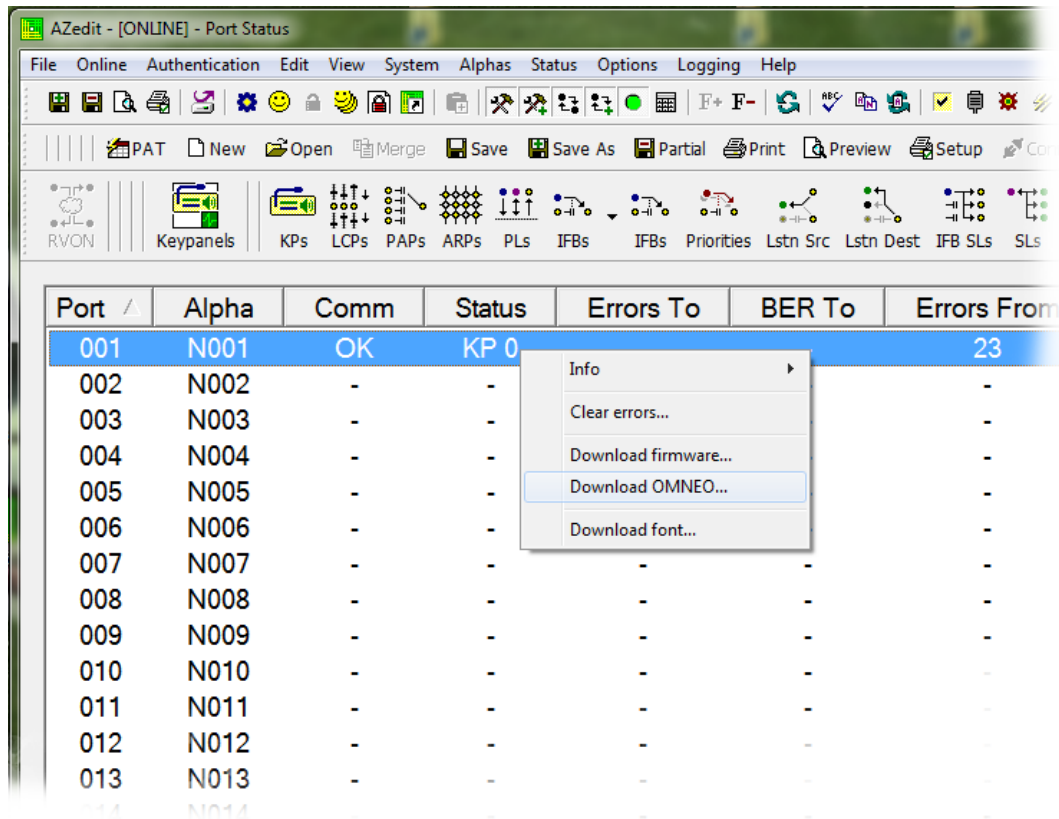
AZedit - [ONLINE] - Port Status

File Online Authentication Edit View System Alphas Status Options Logging Help

F+ F-

PAT New Open Merge Save Save As Partial Print Preview Setup Co

RVON Keypanels KPs LCPs PAPs ARPs PLs IFBs IFBs Priorities Lstn Src Lstn Dest IFB SLs SLs

| Port | Alpha | Comm | Status | Errors To | BER To | Errors From |
|---|---|---|---|---|---|---|
| 001 | N001 | OK | KP 0 | | | 23 |
| 002 | N002 | - | - | | | - |
| 003 | N003 | - | - | | | - |
| 004 | N004 | - | - | | | - |
| 005 | N005 | - | - | | | - |
| 006 | N006 | - | - | | | - |
| 007 | N007 | - | - | - | - | - |
| 008 | N008 | - | - | - | - | - |
| 009 | N009 | - | - | - | - | - |
| 010 | N010 | - | - | - | - | - |
| 011 | N011 | - | - | - | - | - |
| 012 | N012 | - | - | - | - | - |
| 013 | N013 | - | - | - | - | - |

Info
Clear errors...
Download firmware...
Download OMNEO...
Download font...